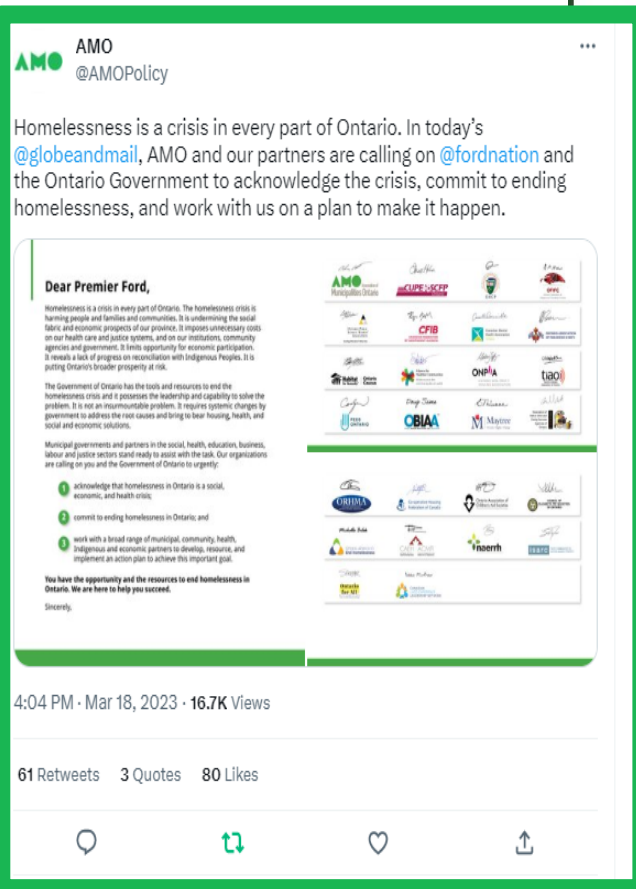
AMO
AMO
@AMOPolicy

Homelessness is a crisis in every part of Ontario. In today's @globeandmail, AMO and our partners are calling on @fordnation and the Ontario Government to acknowledge the crisis, commit to ending homelessness, and work with us on a plan to make it happen.

Dear Premier Ford,

Homelessness is a crisis in every part of Ontario. The homelessness crisis is harming people and families and communities. It is undermining the social fabric and economic prospects of our province. It imposes unnecessary costs on our health care and justice systems, and on our institutions, community agencies and government. It limits opportunity for economic participation. It reveals a lack of progress on reconciliation with Indigenous Peoples. It is putting Ontario's broader prosperity at risk.

The Government of Ontario has the tools and resources to end the homelessness crisis and it possesses the leadership and capability to solve the problem. It is not an insurmountable problem. It requires systemic changes by government to address the root causes and bring to bear housing, health, and social and economic solutions.

Municipal governments and partners in the social, health, education, business, labour and justice sectors stand ready to assist with the task. Our organizations are calling on you and the Government of Ontario to urgently:

1 acknowledge that homelessness in Ontario is a social, economic, and health crisis;

2 commit to ending homelessness in Ontario; and

3 work with a broad range of municipal, community, health, Indigenous and economic partners to develop, resource, and implement an action plan to achieve this important goal.

You have the opportunity and the resources to end homelessness in Ontario. We are here to help you succeed.

Sincerely,

AMO Association of Municipalities Ontario
CUPE SCFP
OFIFC
CFIB
ONPHA
tiaoi
OBIAA
Mayor
ORHMA
naerm
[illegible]

4:04 PM · Mar 18, 2023 · 16.7K Views

61 Retweets 3 Quotes 80 Likes